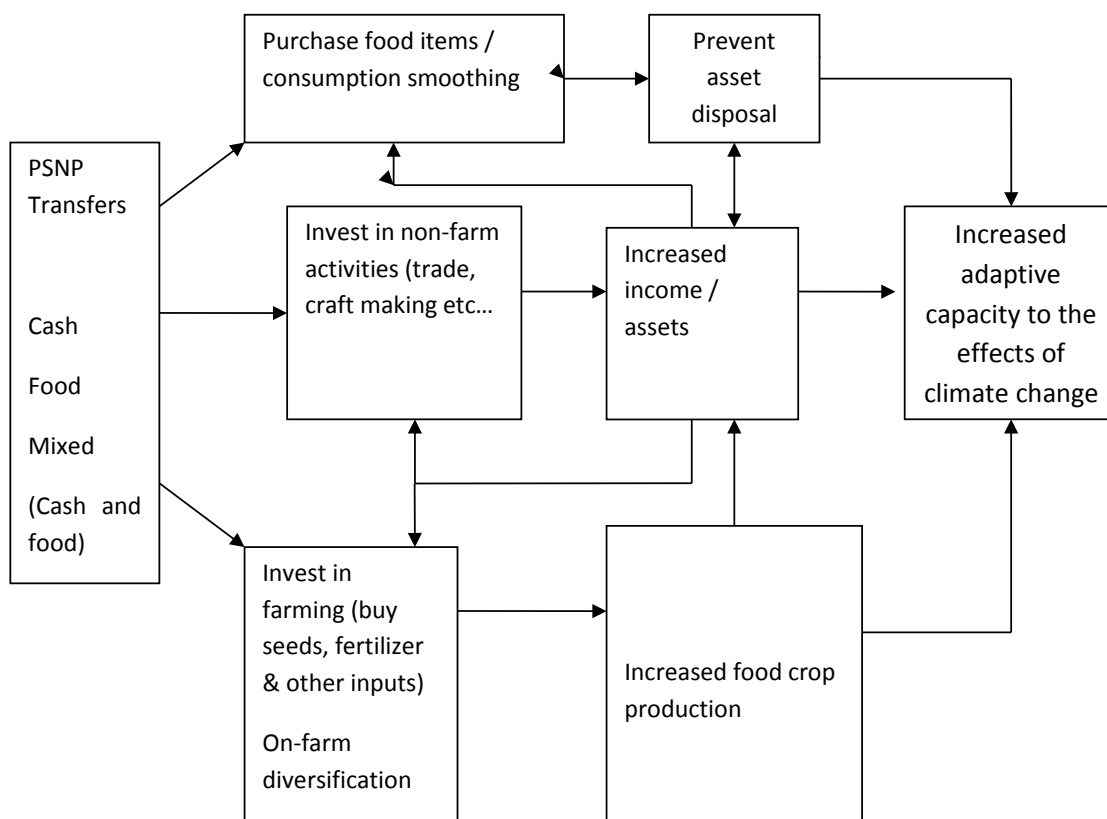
Purchase food items / consumption smoothing

Prevent asset disposal

PSNP Transfers

Cash

Food

Mixed

(Cash and food)

Invest in non-farm activities (trade, craft making etc…

Increased income / assets

Increased adaptive capacity to the effects of climate change

Invest in farming (buy seeds, fertilizer & other inputs)

On-farm diversification

Increased food crop production